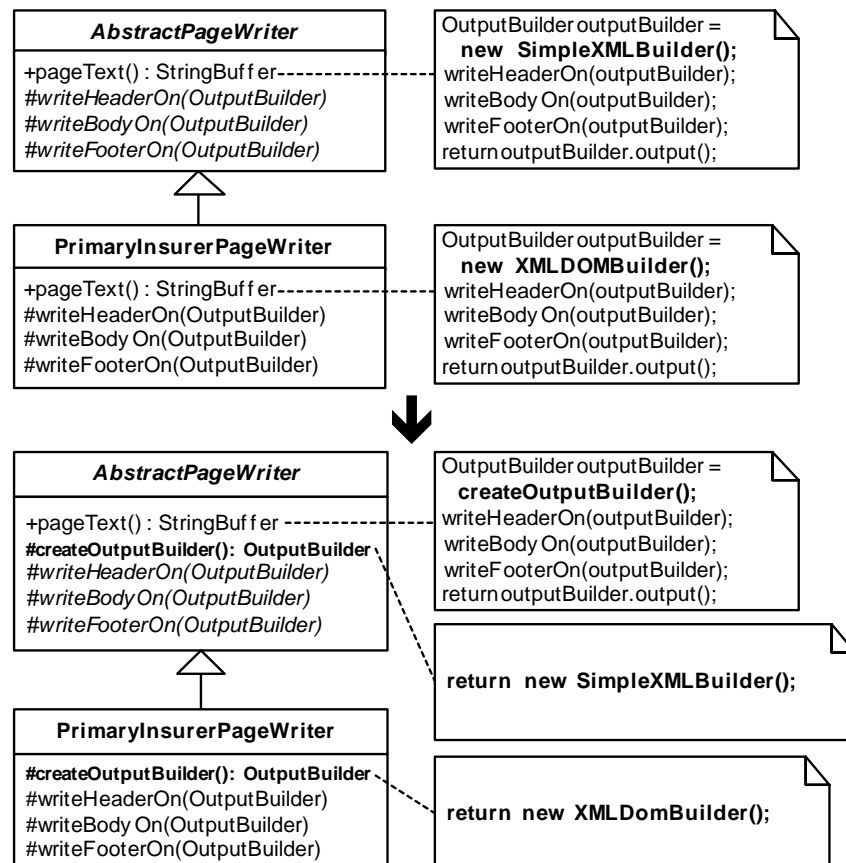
AbstractPageWriter

+pageText() : StringBuffer
#writeHeaderOn(OutputBuilder)
#writeBodyOn(OutputBuilder)
#writeFooterOn(OutputBuilder)

OutputBuilder outputBuilder =
new SimpleXMLBuilder();
writeHeaderOn(outputBuilder);
writeBodyOn(outputBuilder);
writeFooterOn(outputBuilder);
return outputBuilder.output();

PrimaryInsurerPageWriter

+pageText() : StringBuffer
#writeHeaderOn(OutputBuilder)
#writeBodyOn(OutputBuilder)
#writeFooterOn(OutputBuilder)

OutputBuilder outputBuilder =
new XMLDOMBuilder();
writeHeaderOn(outputBuilder);
writeBodyOn(outputBuilder);
writeFooterOn(outputBuilder);
return outputBuilder.output();

AbstractPageWriter

+pageText() : StringBuffer
#createOutputBuilder(): OutputBuilder
#writeHeaderOn(OutputBuilder)
#writeBodyOn(OutputBuilder)
#writeFooterOn(OutputBuilder)

OutputBuilder outputBuilder =
createOutputBuilder();
writeHeaderOn(outputBuilder);
writeBodyOn(outputBuilder);
writeFooterOn(outputBuilder);
return outputBuilder.output();

return new SimpleXMLBuilder();

PrimaryInsurerPageWriter

#createOutputBuilder(): OutputBuilder
#writeHeaderOn(OutputBuilder)
#writeBodyOn(OutputBuilder)
#writeFooterOn(OutputBuilder)

return new XMLDomBuilder();